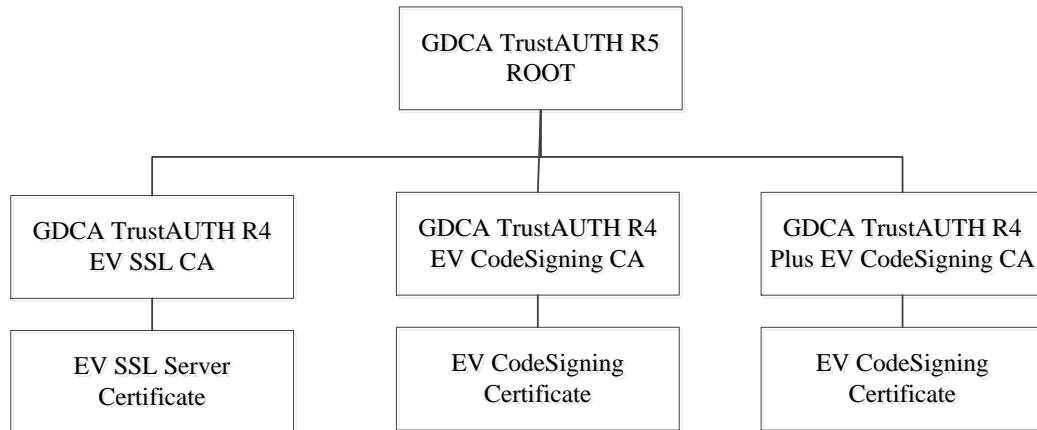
GDCA TrustAUTH R5 ROOT

GDCA TrustAUTH R4 EV SSL CA

GDCA TrustAUTH R4 EV CodeSigning CA

GDCA TrustAUTH R4 Plus EV CodeSigning CA

EV SSL Server Certificate

EV CodeSigning Certificate

EV CodeSigning Certificate